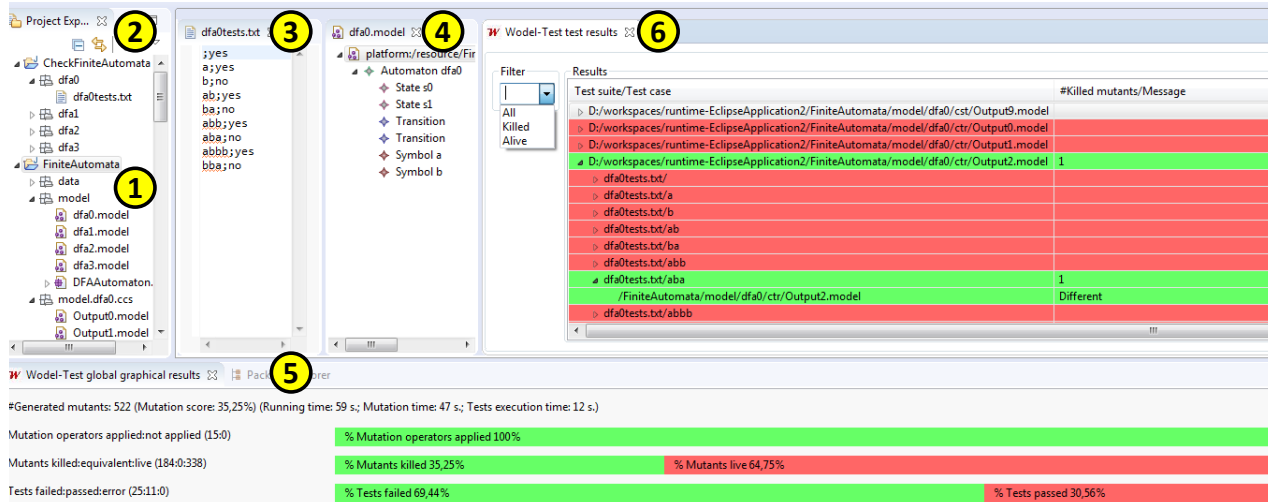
Project Exp... 2

CheckFiniteAutomata
dfa0
dfa0tests.txt
dfa1
dfa2
dfa3
FiniteAutomata 1
data
model
dfa0.model
dfa1.model
dfa2.model
dfa3.model
DFAAutomaton.
model.dfa0.ccs
Output0.model
Output1.model

dfa0tests.txt 3
;yes
a;yes
b;no
ab;yes
ba;no
abb;yes
aba;no
abbb;yes
bba;no

dfa0.model 4
platform:/resource/Fir
Automaton dfa0
State s0
State s1
Transition
Transition
Symbol a
Symbol b

Wodel-Test test results 6
Filter
All
Killed
Alive
Results

| Test suite/Test case | #Killed mutants/Message |
|---|---|
| D:/workspaces/runtime-EclipseApplication2/FiniteAutomata/model/dfa0/cst/Output9.model | |
| D:/workspaces/runtime-EclipseApplication2/FiniteAutomata/model/dfa0/ctr/Output0.model | |
| D:/workspaces/runtime-EclipseApplication2/FiniteAutomata/model/dfa0/ctr/Output1.model | |
| D:/workspaces/runtime-EclipseApplication2/FiniteAutomata/model/dfa0/ctr/Output2.model | 1 |
| dfa0tests.txt/ | |
| dfa0tests.txt/a | |
| dfa0tests.txt/b | |
| dfa0tests.txt/ab | |
| dfa0tests.txt/ba | |
| dfa0tests.txt/abb | |
| dfa0tests.txt/aba | 1 |
| /FiniteAutomata/model/dfa0/ctr/Output2.model | Different |
| dfa0tests.txt/abbb | |

Wodel-Test global graphical results 5 Pack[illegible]rer

#Generated mutants: 522 (Mutation score: 35,25%) (Running time: 59 s.; Mutation time: 47 s.; Tests execution time: 12 s.)

Mutation operators applied:not applied (15:0) % Mutation operators applied 100%

Mutants killed:equivalent:live (184:0:338) % Mutants killed 35,25% % Mutants live 64,75%

Tests failed:passed:error (25:11:0) % Tests failed 69,44% % Tests passed 30,56%